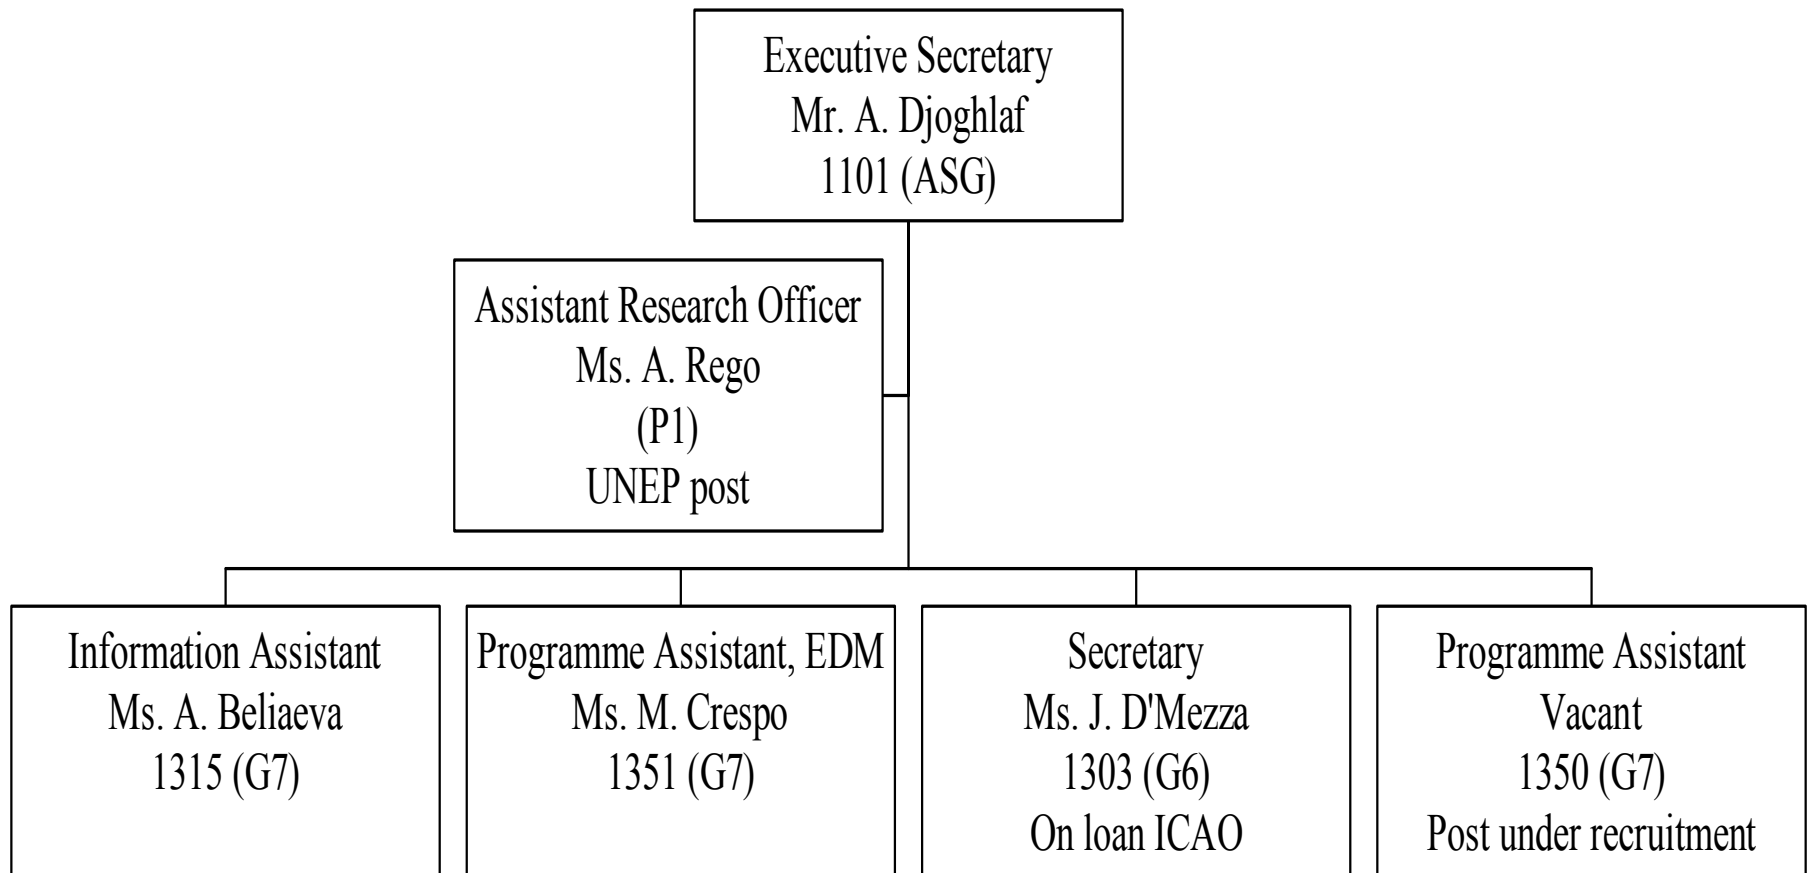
Executive Secretary
Mr. A. Djoghlaf
1101 (ASG)

Assistant Research Officer
Ms. A. Rego
(P1)
UNEP post

Information Assistant
Ms. A. Beliaeva
1315 (G7)

Programme Assistant, EDM
Ms. M. Crespo
1351 (G7)

Secretary
Ms. J. D'Mezza
1303 (G6)
On loan ICAO

Programme Assistant
Vacant
1350 (G7)
Post under recruitment